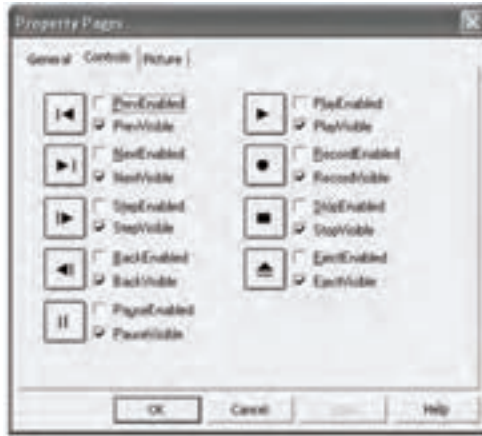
Property Pages

General Controls Picture

PrevEnabled
PrevVisible

NextEnabled
NextVisible

StepEnabled
StepVisible

BackEnabled
BackVisible

PauseEnabled
PauseVisible

PlayEnabled
PlayVisible

RecordEnabled
RecordVisible

StopEnabled
StopVisible

EjectEnabled
EjectVisible

OK Cancel Apply Help